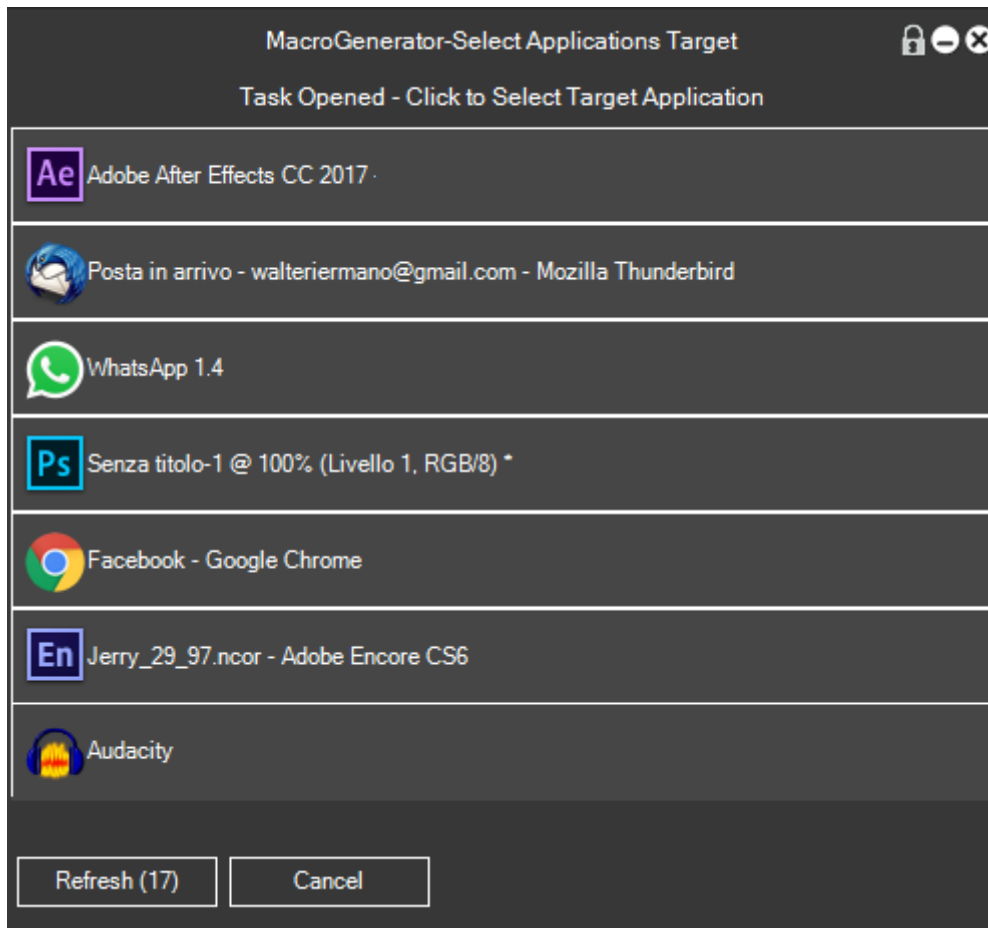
MacroGenerator-Select Applications Target

Task Opened - Click to Select Target Application

Ae Adobe After Effects CC 2017 ·

Posta in arrivo - walteriermano@gmail.com - Mozilla Thunderbird

WhatsApp 1.4

Ps Senza titolo-1 @ 100% (Livello 1, RGB/8) *

Facebook - Google Chrome

En Jerry_29_97.ncor - Adobe Encore CS6

Audacity

Refresh (17)

Cancel